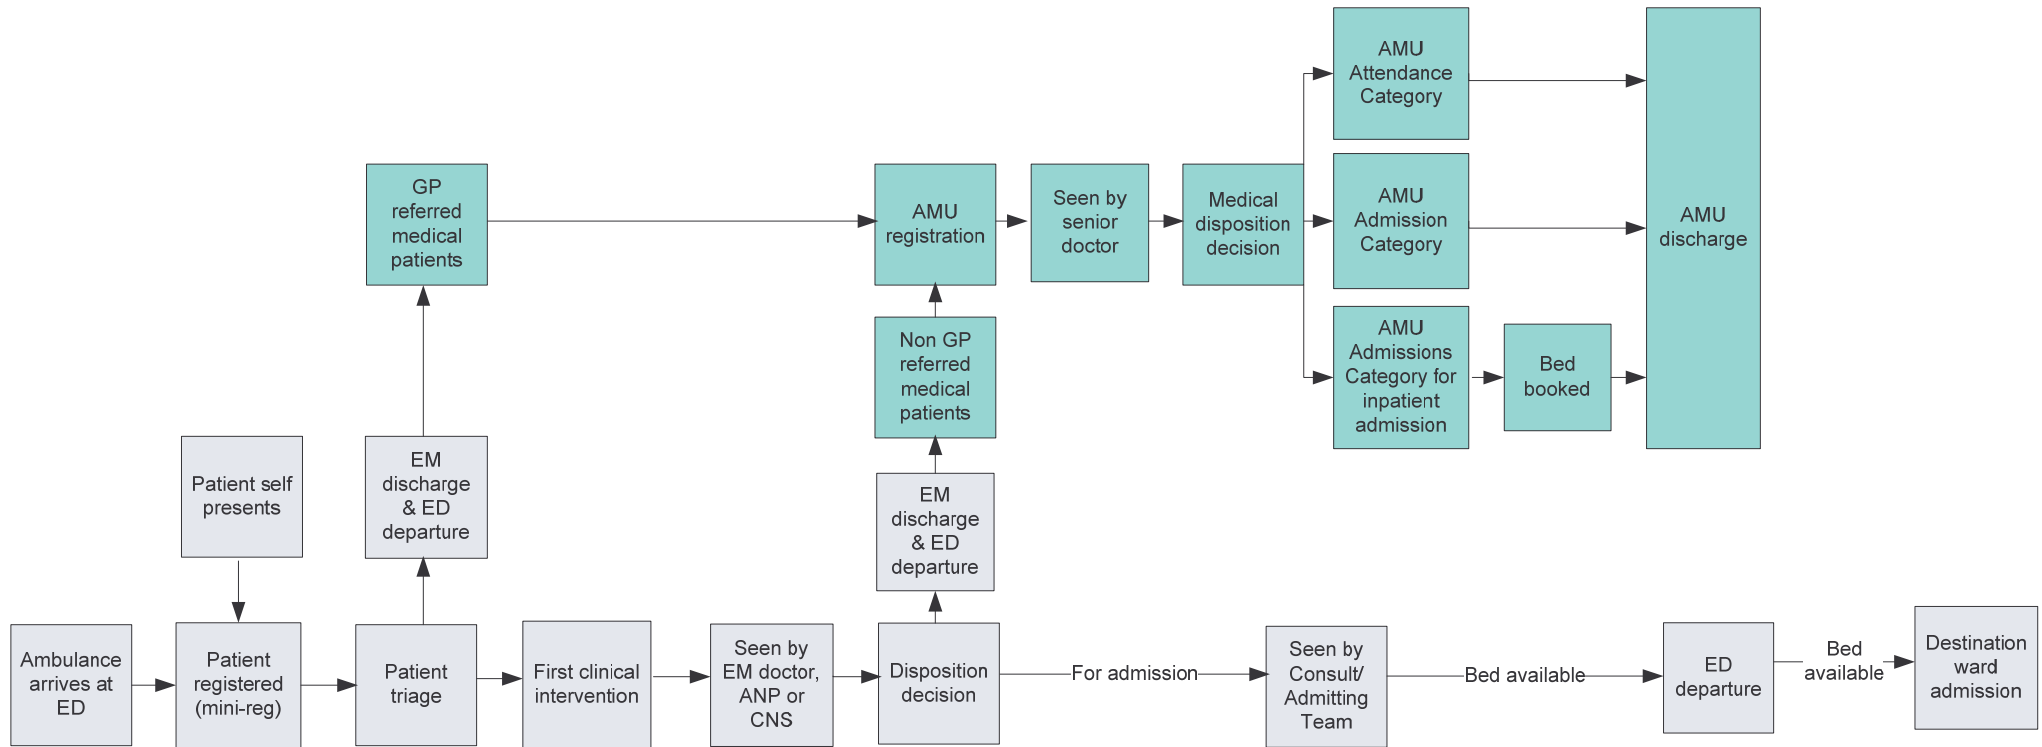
GP referred medical patients

AMU registration

Seen by senior doctor

Medical disposition decision

AMU Attendance Category

AMU Admission Category

AMU Admissions Category for inpatient admission

Bed booked

AMU discharge

Non GP referred medical patients

Patient self presents

EM discharge & ED departure

EM discharge & ED departure

Ambulance arrives at ED

Patient registered (mini-reg)

Patient triage

First clinical intervention

Seen by EM doctor, ANP or CNS

Disposition decision

For admission

Seen by Consult/ Admitting Team

Bed available

ED departure

Bed available

Destination ward admission